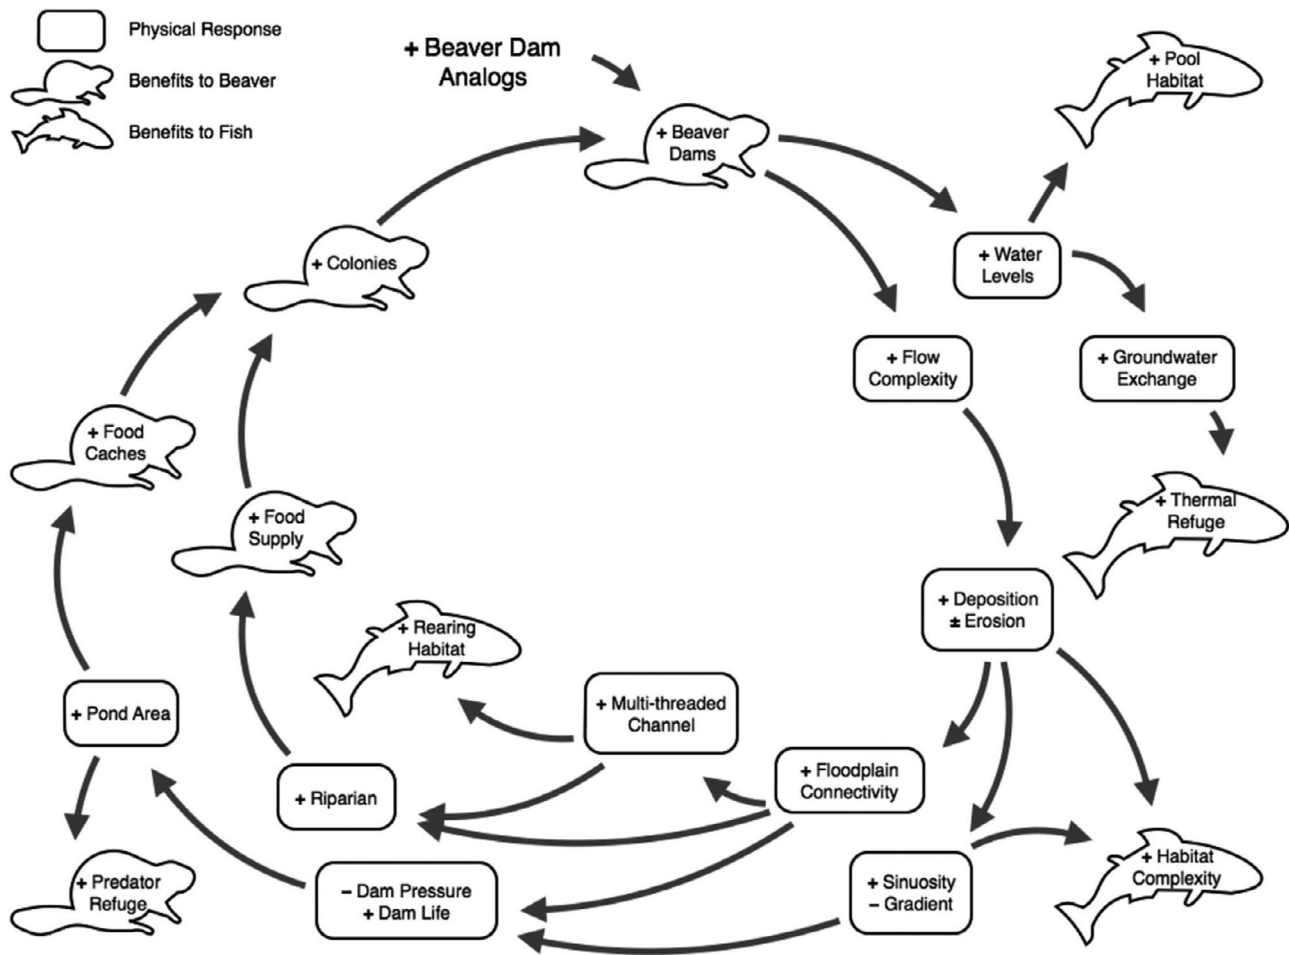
Physical Response
Benefits to Beaver
Benefits to Fish

+ Beaver Dam Analogs

+ Beaver Dams

+ Pool Habitat

+ Water Levels

+ Colonies

+ Flow Complexity

+ Groundwater Exchange

+ Food Caches

+ Thermal Refuge

+ Food Supply

+ Deposition ± Erosion

+ Rearing Habitat

+ Multi-threaded Channel

+ Pond Area

+ Floodplain Connectivity

+ Riparian

+ Predator Refuge

− Dam Pressure + Dam Life

+ Sinuosity − Gradient

+ Habitat Complexity